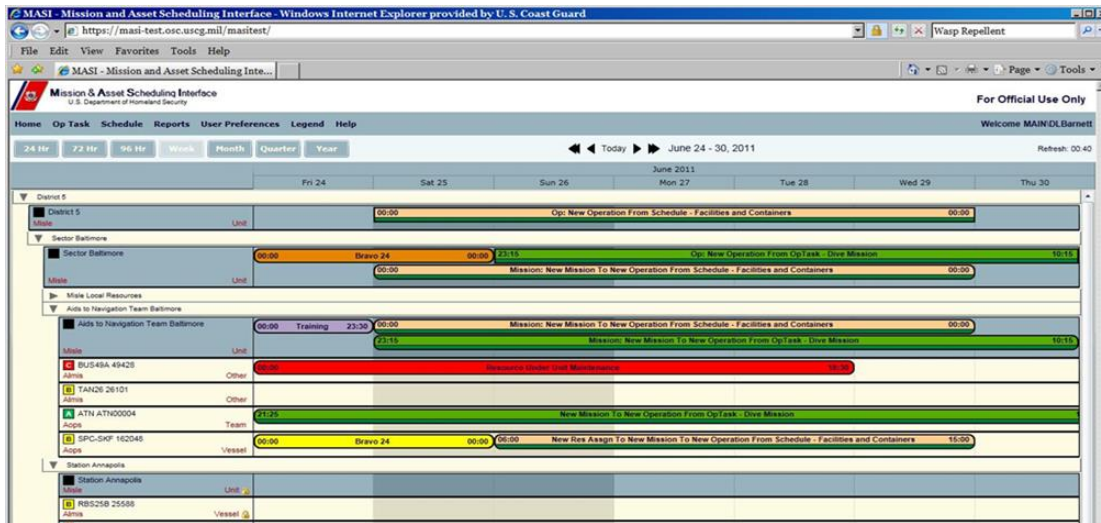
MASI - Mission and Asset Scheduling Interface - Windows Internet Explorer provided by U. S. Coast Guard

https://masi-test.osc.uscg.mil/masitest/

Wasp Repellent

File Edit View Favorites Tools Help

MASI - Mission and Asset Scheduling Inte...

Page ▾ Tools ▾

Mission & Asset Scheduling Interface
U.S. Department of Homeland Security

For Official Use Only

Home Op Task Schedule Reports User Preferences Legend Help

Welcome MAIN\DLBarnett

24 Hr 72 Hr 96 Hr Week Month Quarter Year

Today June 24 - 30, 2011

Refresh: 00:40

June 2011

Fri 24 Sat 25 Sun 26 Mon 27 Tue 28 Wed 29 Thu 30

District 5

District 5
Misle Unit
00:00 Op: New Operation From Schedule - Facilities and Containers 00:00

Sector Baltimore

Sector Baltimore
Misle Unit
00:00 Bravo 24 00:00
23:15 Op: New Operation From OpTask - Dive Mission 10:15
00:00 Mission: New Mission To New Operation From Schedule - Facilities and Containers 00:00

Misle Local Resources

Aids to Navigation Team Baltimore

Aids to Navigation Team Baltimore
Misle Unit
00:00 Training 23:30
00:00 Mission: New Mission To New Operation From Schedule - Facilities and Containers 00:00
23:15 Mission: New Mission To New Operation From OpTask - Dive Mission 10:15

C BUS49A 49428
Almis Other
00:00 Resource Under Unit Maintenance 18:30

B TAN26 26101
Almis Other

A ATN ATN00004
Aops Team
21:25 New Mission To New Operation From OpTask - Dive Mission

B SPC-SKF 162048
Aops Vessel
00:00 Bravo 24 00:00
06:00 New Res Assgn To New Mission To New Operation From Schedule - Facilities and Containers 15:00

Station Annapolis

Station Annapolis
Misle Unit

B RBS25B 25588
Almis Vessel